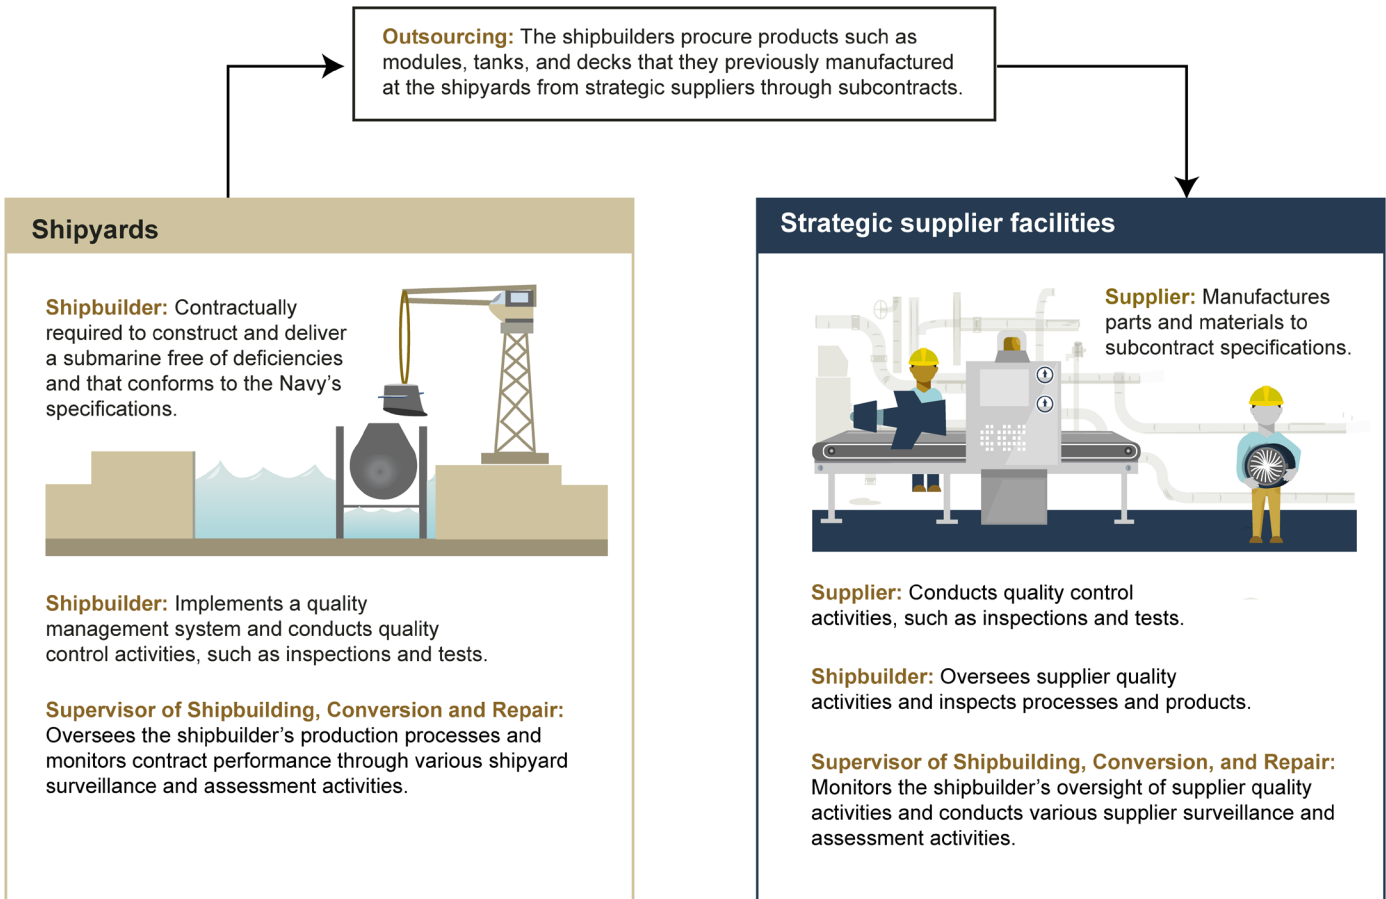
Outsourcing: The shipbuilders procure products such as modules, tanks, and decks that they previously manufactured at the shipyards from strategic suppliers through subcontracts.

Shipyards

Shipbuilder: Contractually required to construct and deliver a submarine free of deficiencies and that conforms to the Navy's specifications.

Shipbuilder: Implements a quality management system and conducts quality control activities, such as inspections and tests.

Supervisor of Shipbuilding, Conversion and Repair: Oversees the shipbuilder's production processes and monitors contract performance through various shipyard surveillance and assessment activities.

Strategic supplier facilities

Supplier: Manufactures parts and materials to subcontract specifications.

Supplier: Conducts quality control activities, such as inspections and tests.

Shipbuilder: Oversees supplier quality activities and inspects processes and products.

Supervisor of Shipbuilding, Conversion, and Repair: Monitors the shipbuilder's oversight of supplier quality activities and conducts various supplier surveillance and assessment activities.